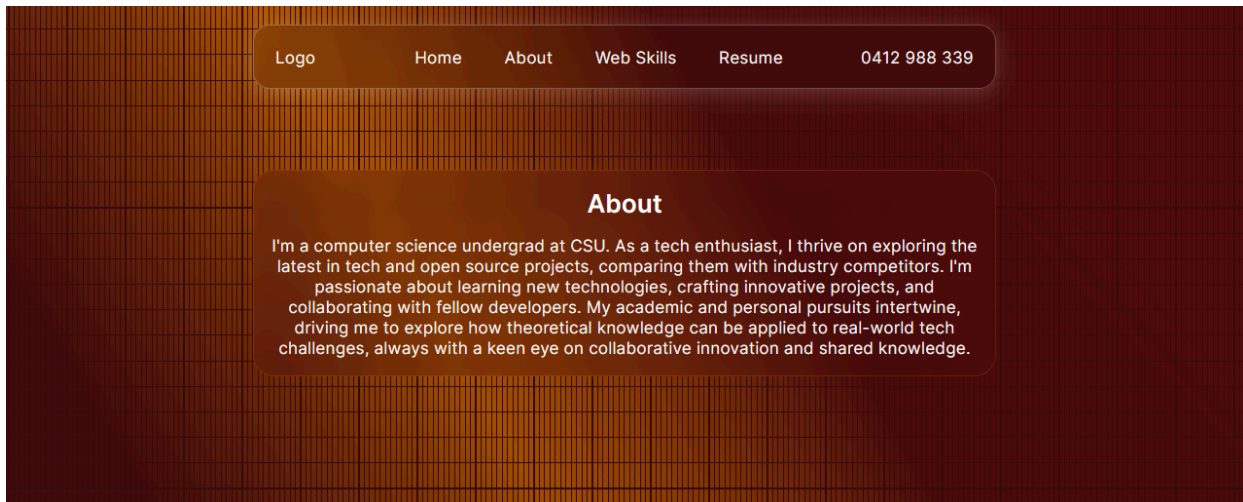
Logo Home About Web Skills Resume 0412 988 339

About

I'm a computer science undergrad at CSU. As a tech enthusiast, I thrive on exploring the latest in tech and open source projects, comparing them with industry competitors. I'm passionate about learning new technologies, crafting innovative projects, and collaborating with fellow developers. My academic and personal pursuits intertwine, driving me to explore how theoretical knowledge can be applied to real-world tech challenges, always with a keen eye on collaborative innovation and shared knowledge.